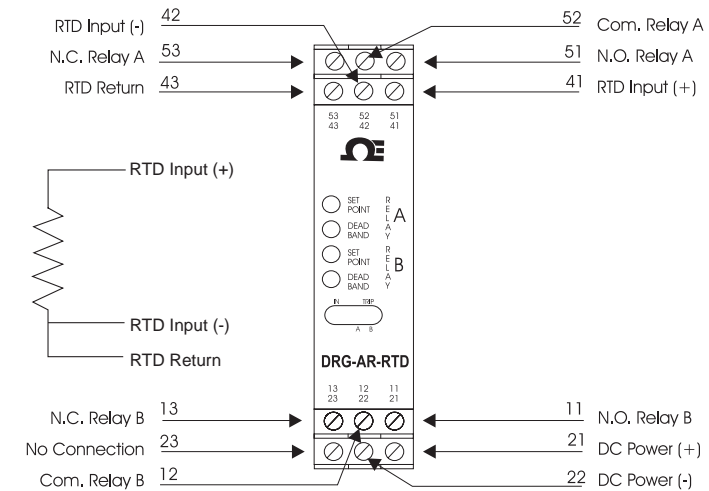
RTD Input (-) 42
N.C. Relay A 53
RTD Return 43
52 Com. Relay A
51 N.O. Relay A
41 RTD Input (+)

53 43
52 42
51 41

RTD Input (+)
RTD Input (-)
RTD Return

SET POINT
DEAD BAND
RELAY A
SET POINT
DEAD BAND
RELAY B
IN TRIP
A B

DRG-AR-RTD

13 23
12 22
11 21

N.C. Relay B 13
No Connection 23
Com. Relay B 12
11 N.O. Relay B
21 DC Power (+)
22 DC Power (-)